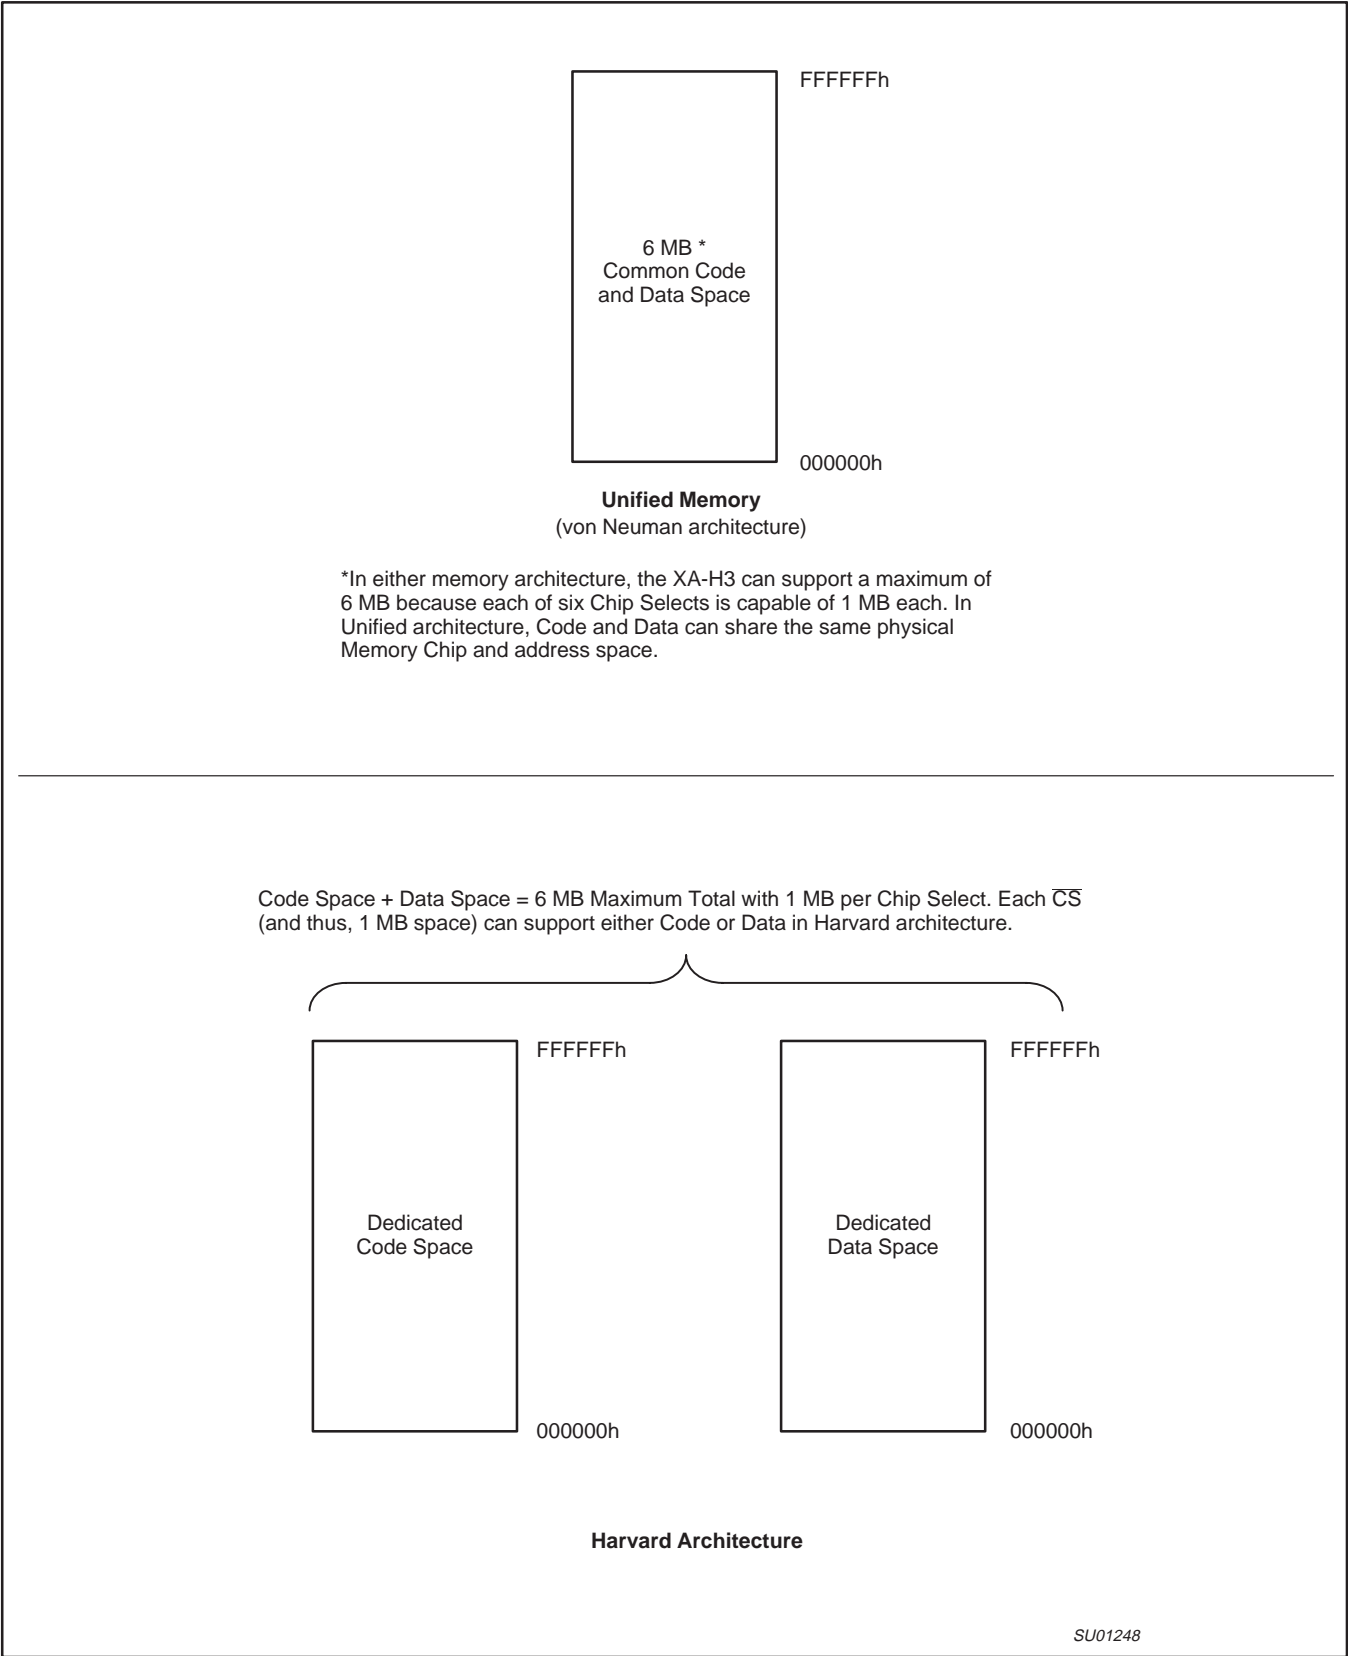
FFFFFFh

6 MB *
Common Code
and Data Space

000000h

**Unified Memory**
(von Neuman architecture)

*In either memory architecture, the XA-H3 can support a maximum of 6 MB because each of six Chip Selects is capable of 1 MB each. In Unified architecture, Code and Data can share the same physical Memory Chip and address space.

Code Space + Data Space = 6 MB Maximum Total with 1 MB per Chip Select. Each $\overline{CS}$ (and thus, 1 MB space) can support either Code or Data in Harvard architecture.

FFFFFFh

Dedicated
Code Space

000000h

FFFFFFh

Dedicated
Data Space

000000h

**Harvard Architecture**

SU01248